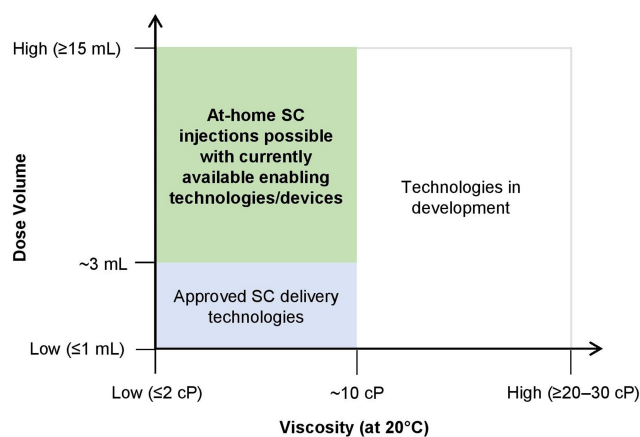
High (≥15 mL)

~3 mL

Low (≤1 mL)

Dose Volume

At-home SC injections possible with currently available enabling technologies/devices

Technologies in development

Approved SC delivery technologies

Low (≤2 cP)

~10 cP

High (≥20–30 cP)

Viscosity (at 20°C)